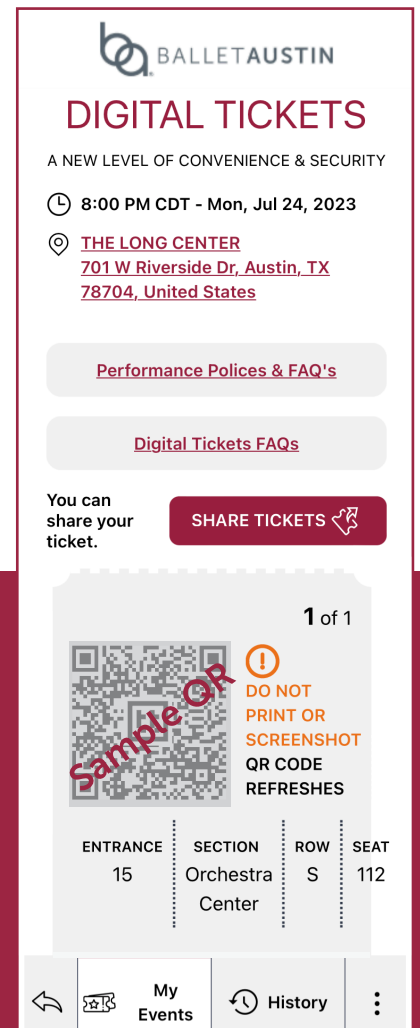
ba BALLETAUSTIN

DIGITAL TICKETS

A NEW LEVEL OF CONVENIENCE & SECURITY

8:00 PM CDT - Mon, Jul 24, 2023

THE LONG CENTER
701 W Riverside Dr, Austin, TX 78704, United States

Performance Polices & FAQ's

Digital Tickets FAQs

You can share your ticket.

SHARE TICKETS

1 of 1

Sample QR

DO NOT PRINT OR SCREENSHOT

QR CODE REFRESHES

| ENTRANCE | SECTION | ROW | SEAT |
|---|---|---|---|
| 15 | Orchestra Center | S | 112 |

My Events

History